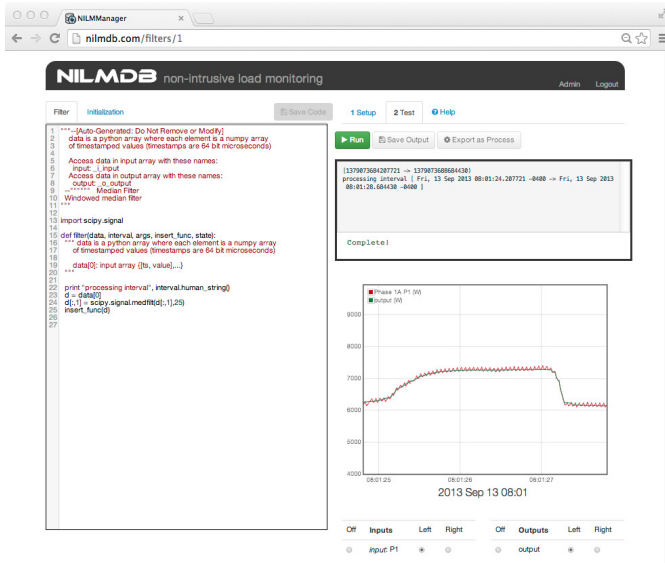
NILMManager

nilmdb.com/filters/1

NILMDB non-intrusive load monitoring

Admin Logout

Filter Initialization

Save Code

1 Setup 2 Test Help

Run Save Output Export as Process

1 """--[Auto-Generated: Do Not Remove or Modify]
2 data is a python array where each element is a numpy array
3 of timestamped values (timestamps are 64 bit microseconds)
4
5 Access data in input array with these names:
6 input: _i_input
7 Access data in output array with these names:
8 output: _o_output
9 --""""" Median Filter
10 Windowed median filter
11 """
12
13 import scipy.signal
14
15 def filter(data, interval, args, insert_func, state):
16 """ data is a python array where each element is a numpy array
17 of timestamped values (timestamps are 64 bit microseconds)
18
19 data[0]: input array ([ts, value],...)
20 """
21
22 print "processing interval", interval.human_string()
23 d = data[0]
24 d[:,1] = scipy.signal.medfilt(d[:,1],25)
25 insert_func(d)
26
27

[1379073684207721 -> 1379073688684430)
processing interval [ Fri, 13 Sep 2013 08:01:24.207721 -0400 -> Fri, 13 Sep 2013 08:01:28.684430 -0400 ]

Complete!

Phase 1A P1 (W)
output (W)

9000
8000
7000
6000
5000
4000

08:01:25 08:01:26 08:01:27
2013 Sep 13 08:01

| Off | Inputs | Left | Right | Off | Outputs | Left | Right |
|---|---|---|---|---|---|---|---|
| | input: P1 | | | | output | | |